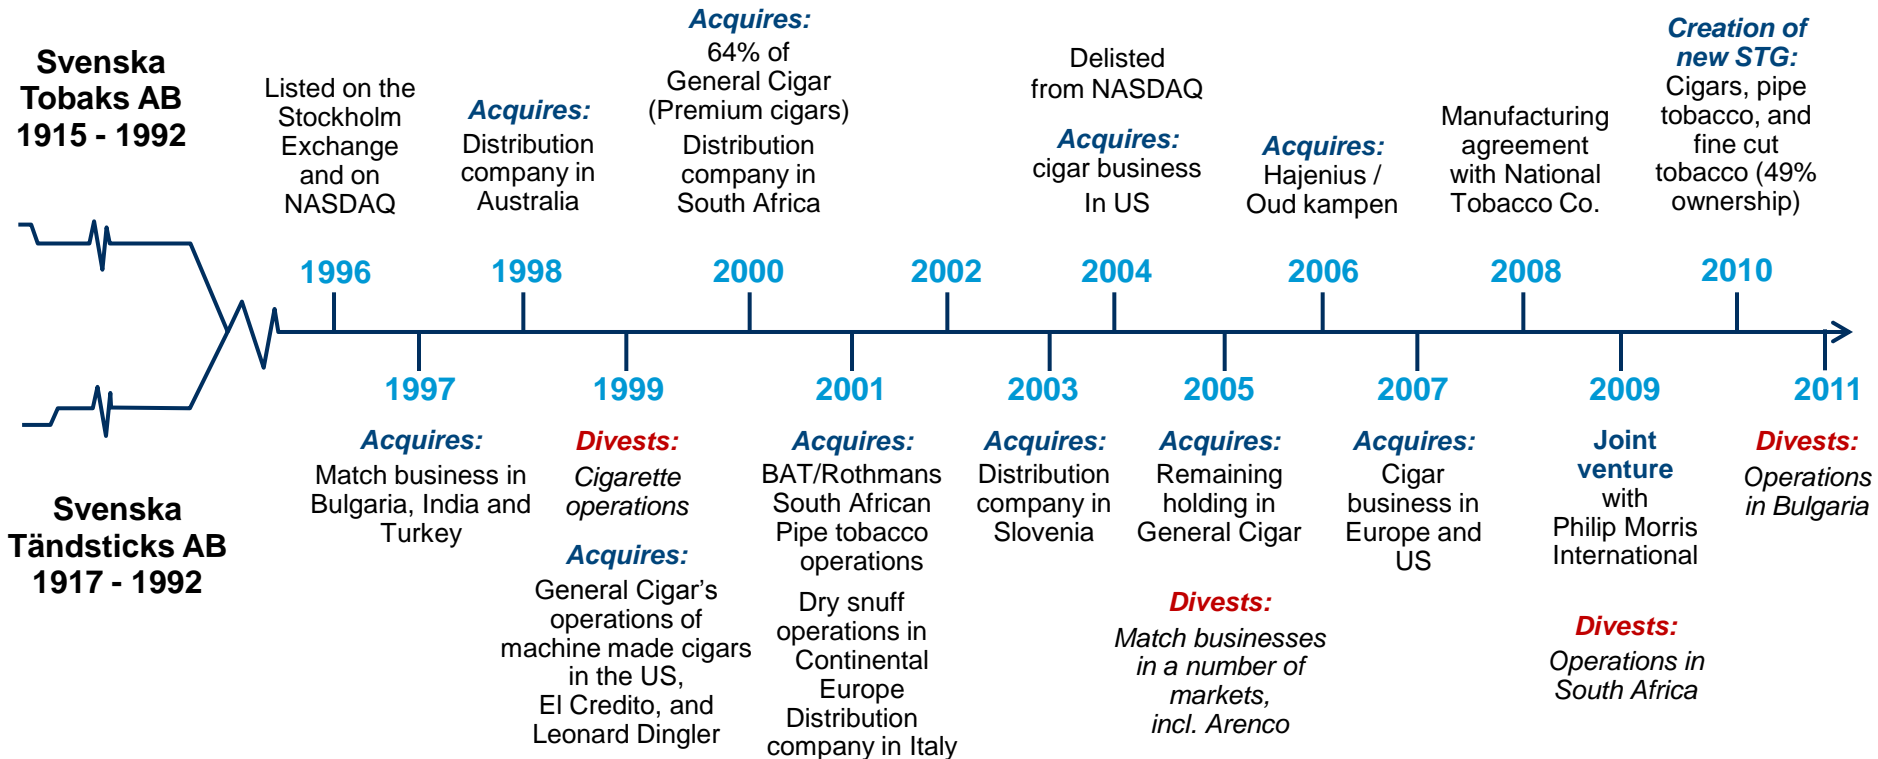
Svenska Tobaks AB 1915 - 1992

Svenska Tändsticks AB 1917 - 1992

1996
Listed on the Stockholm Exchange and on NASDAQ

1997
Acquires:
Match business in Bulgaria, India and Turkey

1998
Acquires:
Distribution company in Australia

1999
Divests:
Cigarette operations
Acquires:
General Cigar's operations of machine made cigars in the US, El Credito, and Leonard Dingler

2000
Acquires:
64% of General Cigar (Premium cigars)
Distribution company in South Africa

2001
Acquires:
BAT/Rothmans South African Pipe tobacco operations
Dry snuff operations in Continental Europe
Distribution company in Italy

2002

2003
Acquires:
Distribution company in Slovenia

2004
Delisted from NASDAQ
Acquires:
cigar business In US

2005
Acquires:
Remaining holding in General Cigar
Divests:
Match businesses in a number of markets, incl. Arenco

2006
Acquires:
Hajenius / Oud kampen

2007
Acquires:
Cigar business in Europe and US

2008
Manufacturing agreement with National Tobacco Co.

2009
Joint venture with Philip Morris International
Divests:
Operations in South Africa

2010
Creation of new STG:
Cigars, pipe tobacco, and fine cut tobacco (49% ownership)

2011
Divests:
Operations in Bulgaria